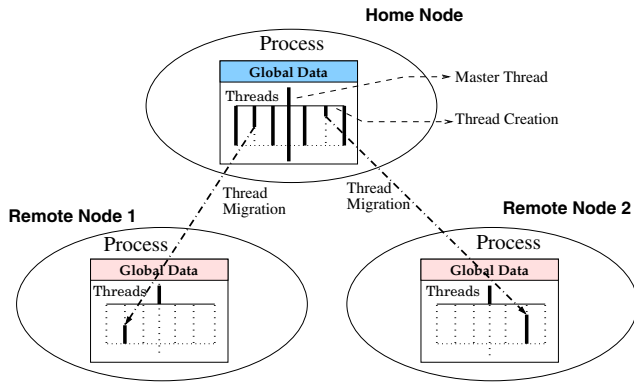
Home Node

Process

Global Data

Threads

Master Thread

Thread Creation

Thread Migration

Thread Migration

Remote Node 1

Process

Global Data

Threads

Remote Node 2

Process

Global Data

Threads